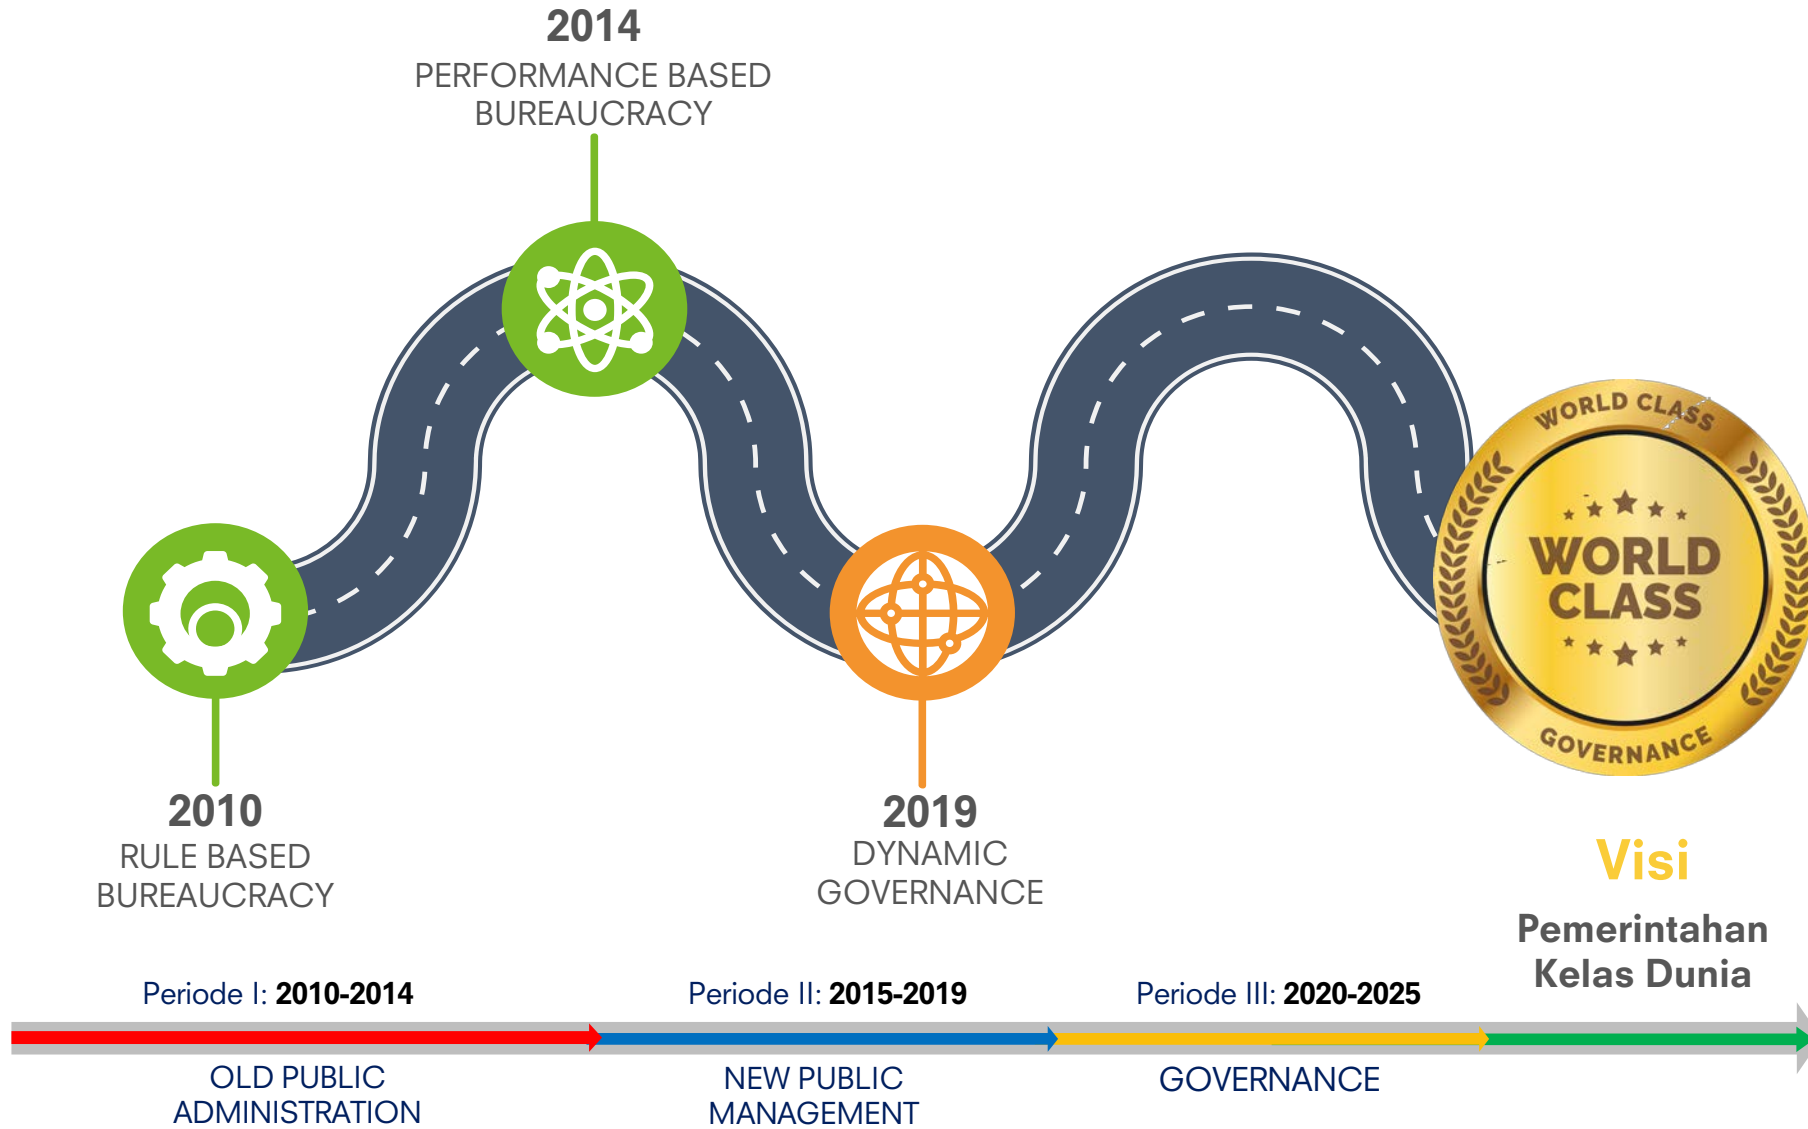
2014
PERFORMANCE BASED BUREAUCRACY

WORLD CLASS
WORLD CLASS
GOVERNANCE

2010
RULE BASED BUREAUCRACY

2019
DYNAMIC GOVERNANCE

Visi
Pemerintahan Kelas Dunia

Periode I: **2010-2014**

Periode II: **2015-2019**

Periode III: **2020-2025**

OLD PUBLIC ADMINISTRATION

NEW PUBLIC MANAGEMENT

GOVERNANCE